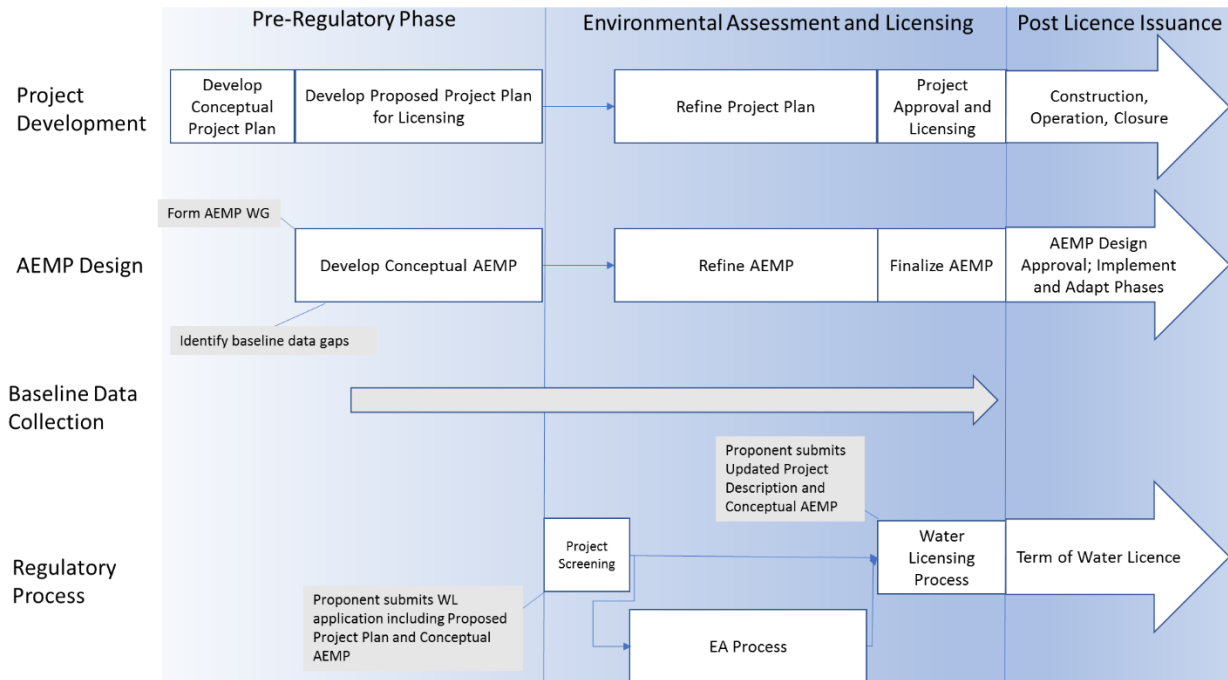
Pre-Regulatory Phase

Environmental Assessment and Licensing

Post Licence Issuance

Project Development

Develop Conceptual Project Plan

Develop Proposed Project Plan for Licensing

Refine Project Plan

Project Approval and Licensing

Construction, Operation, Closure

Form AEMP WG

AEMP Design

Develop Conceptual AEMP

Refine AEMP

Finalize AEMP

AEMP Design Approval; Implement and Adapt Phases

Identify baseline data gaps

Baseline Data Collection

Proponent submits Updated Project Description and Conceptual AEMP

Regulatory Process

Project Screening

Water Licensing Process

Term of Water Licence

Proponent submits WL application including Proposed Project Plan and Conceptual AEMP

EA Process